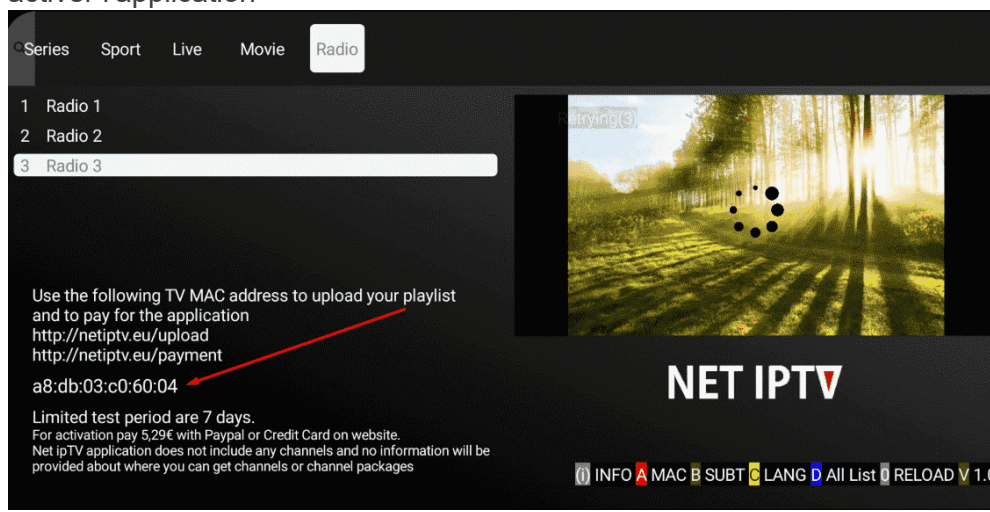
activer l'application

Series Sport Live Movie Radio

1 Radio 1
2 Radio 2
3 Radio 3

Retrying(3)

Use the following TV MAC address to upload your playlist and to pay for the application
http://netiptv.eu/upload
http://netiptv.eu/payment

a8:db:03:c0:60:04

Limited test period are 7 days.
For activation pay 5,29€ with Paypal or Credit Card on website.
Net ipTV application does not include any channels and no information will be provided about where you can get channels or channel packages

NET IPTV

(i) INFO A MAC B SUBT C LANG D All List 0 RELOAD V 1.